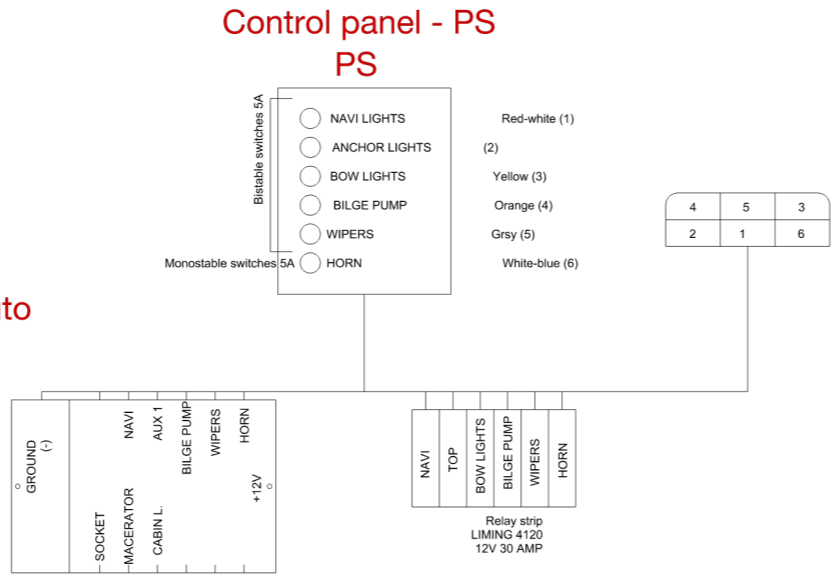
Control panel - PS
PS

Bistable switches 5A

NAVI LIGHTS
ANCHOR LIGHTS
BOW LIGHTS
BILGE PUMP
WIPERS
Monostable switches 5A
HORN

Red-white (1)
(2)
Yellow (3)
Orange (4)
Grsy (5)
White-blue (6)

| 4 | 5 | 3 |
|---|---|---|
| 2 | 1 | 6 |

to

GROUND (-)
NAVI
AUX 1
BILGE PUMP
WIPERS
HORN
+12V
SOCKET
MACERATOR
CABIN L.

NAVI
TOP
BOW LIGHTS
BILGE PUMP
WIPERS
HORN

Relay strip
LIMING 4120
12V 30 AMP